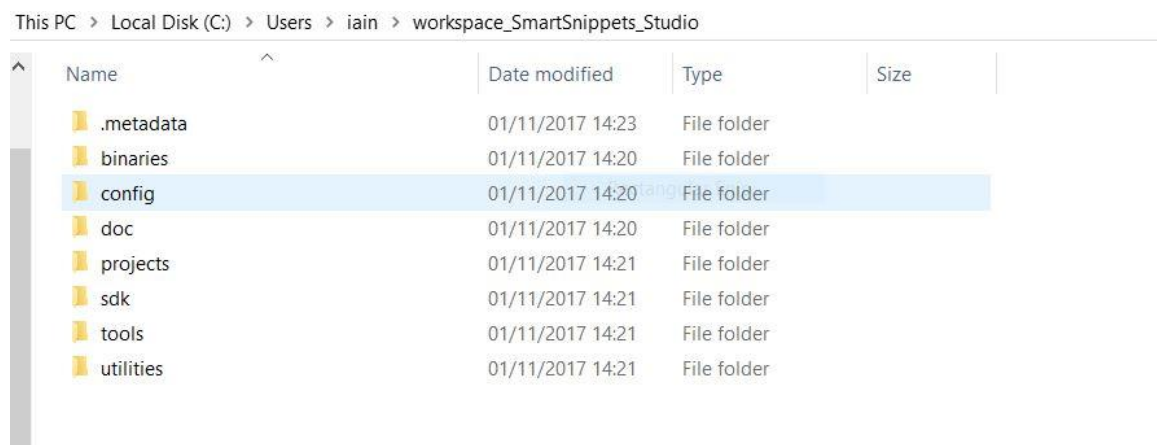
This PC > Local Disk (C:) > Users > iain > workspace_SmartSnippets_Studio

| Name | Date modified | Type | Size |
|---|---|---|---|
| .metadata | 01/11/2017 14:23 | File folder | |
| binaries | 01/11/2017 14:20 | File folder | |
| config | 01/11/2017 14:20 | File folder | |
| doc | 01/11/2017 14:20 | File folder | |
| projects | 01/11/2017 14:21 | File folder | |
| sdk | 01/11/2017 14:21 | File folder | |
| tools | 01/11/2017 14:21 | File folder | |
| utilities | 01/11/2017 14:21 | File folder | |